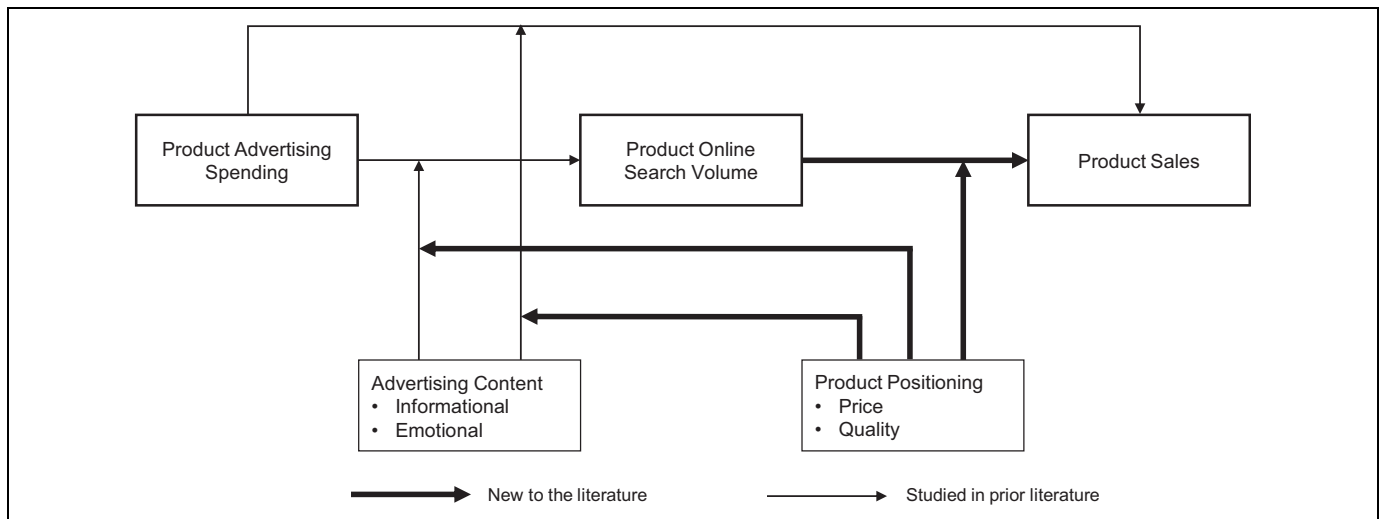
Product Advertising Spending

Product Online Search Volume

Product Sales

Advertising Content
• Informational
• Emotional

Product Positioning
• Price
• Quality

New to the literature

Studied in prior literature